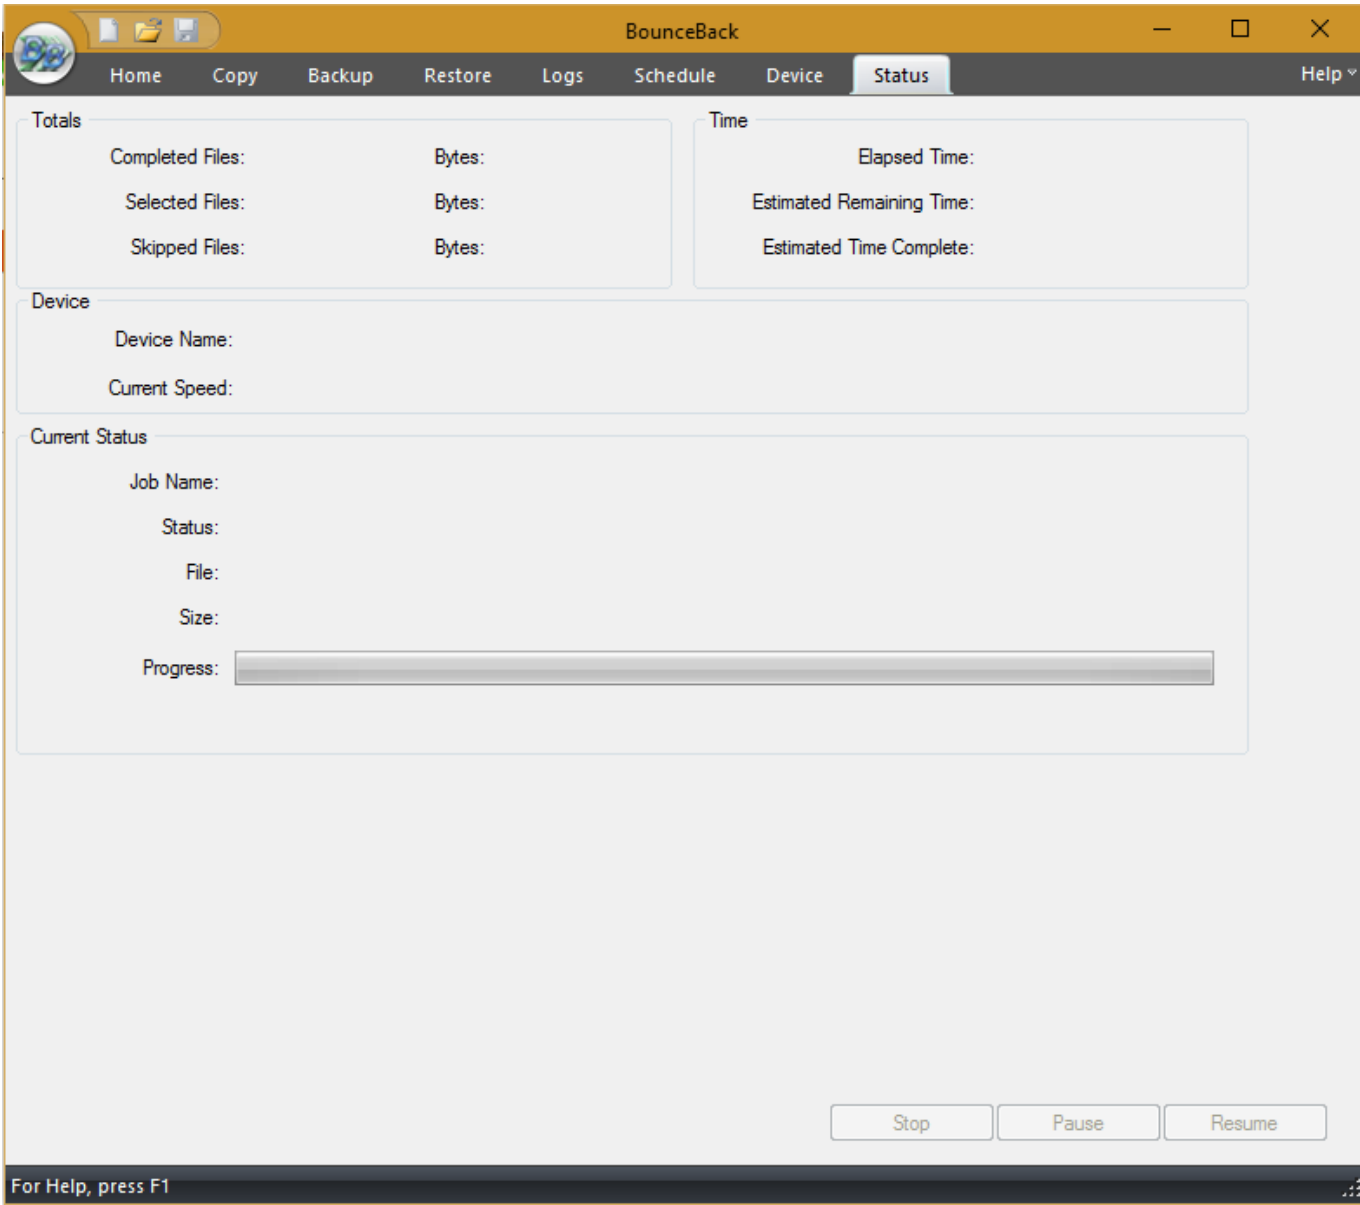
BounceBack

Home Copy Backup Restore Logs Schedule Device Status Help

Totals

Completed Files: Bytes:

Selected Files: Bytes:

Skipped Files: Bytes:

Time

Elapsed Time:

Estimated Remaining Time:

Estimated Time Complete:

Device

Device Name:

Current Speed:

Current Status

Job Name:

Status:

File:

Size:

Progress:

Stop Pause Resume

For Help, press F1